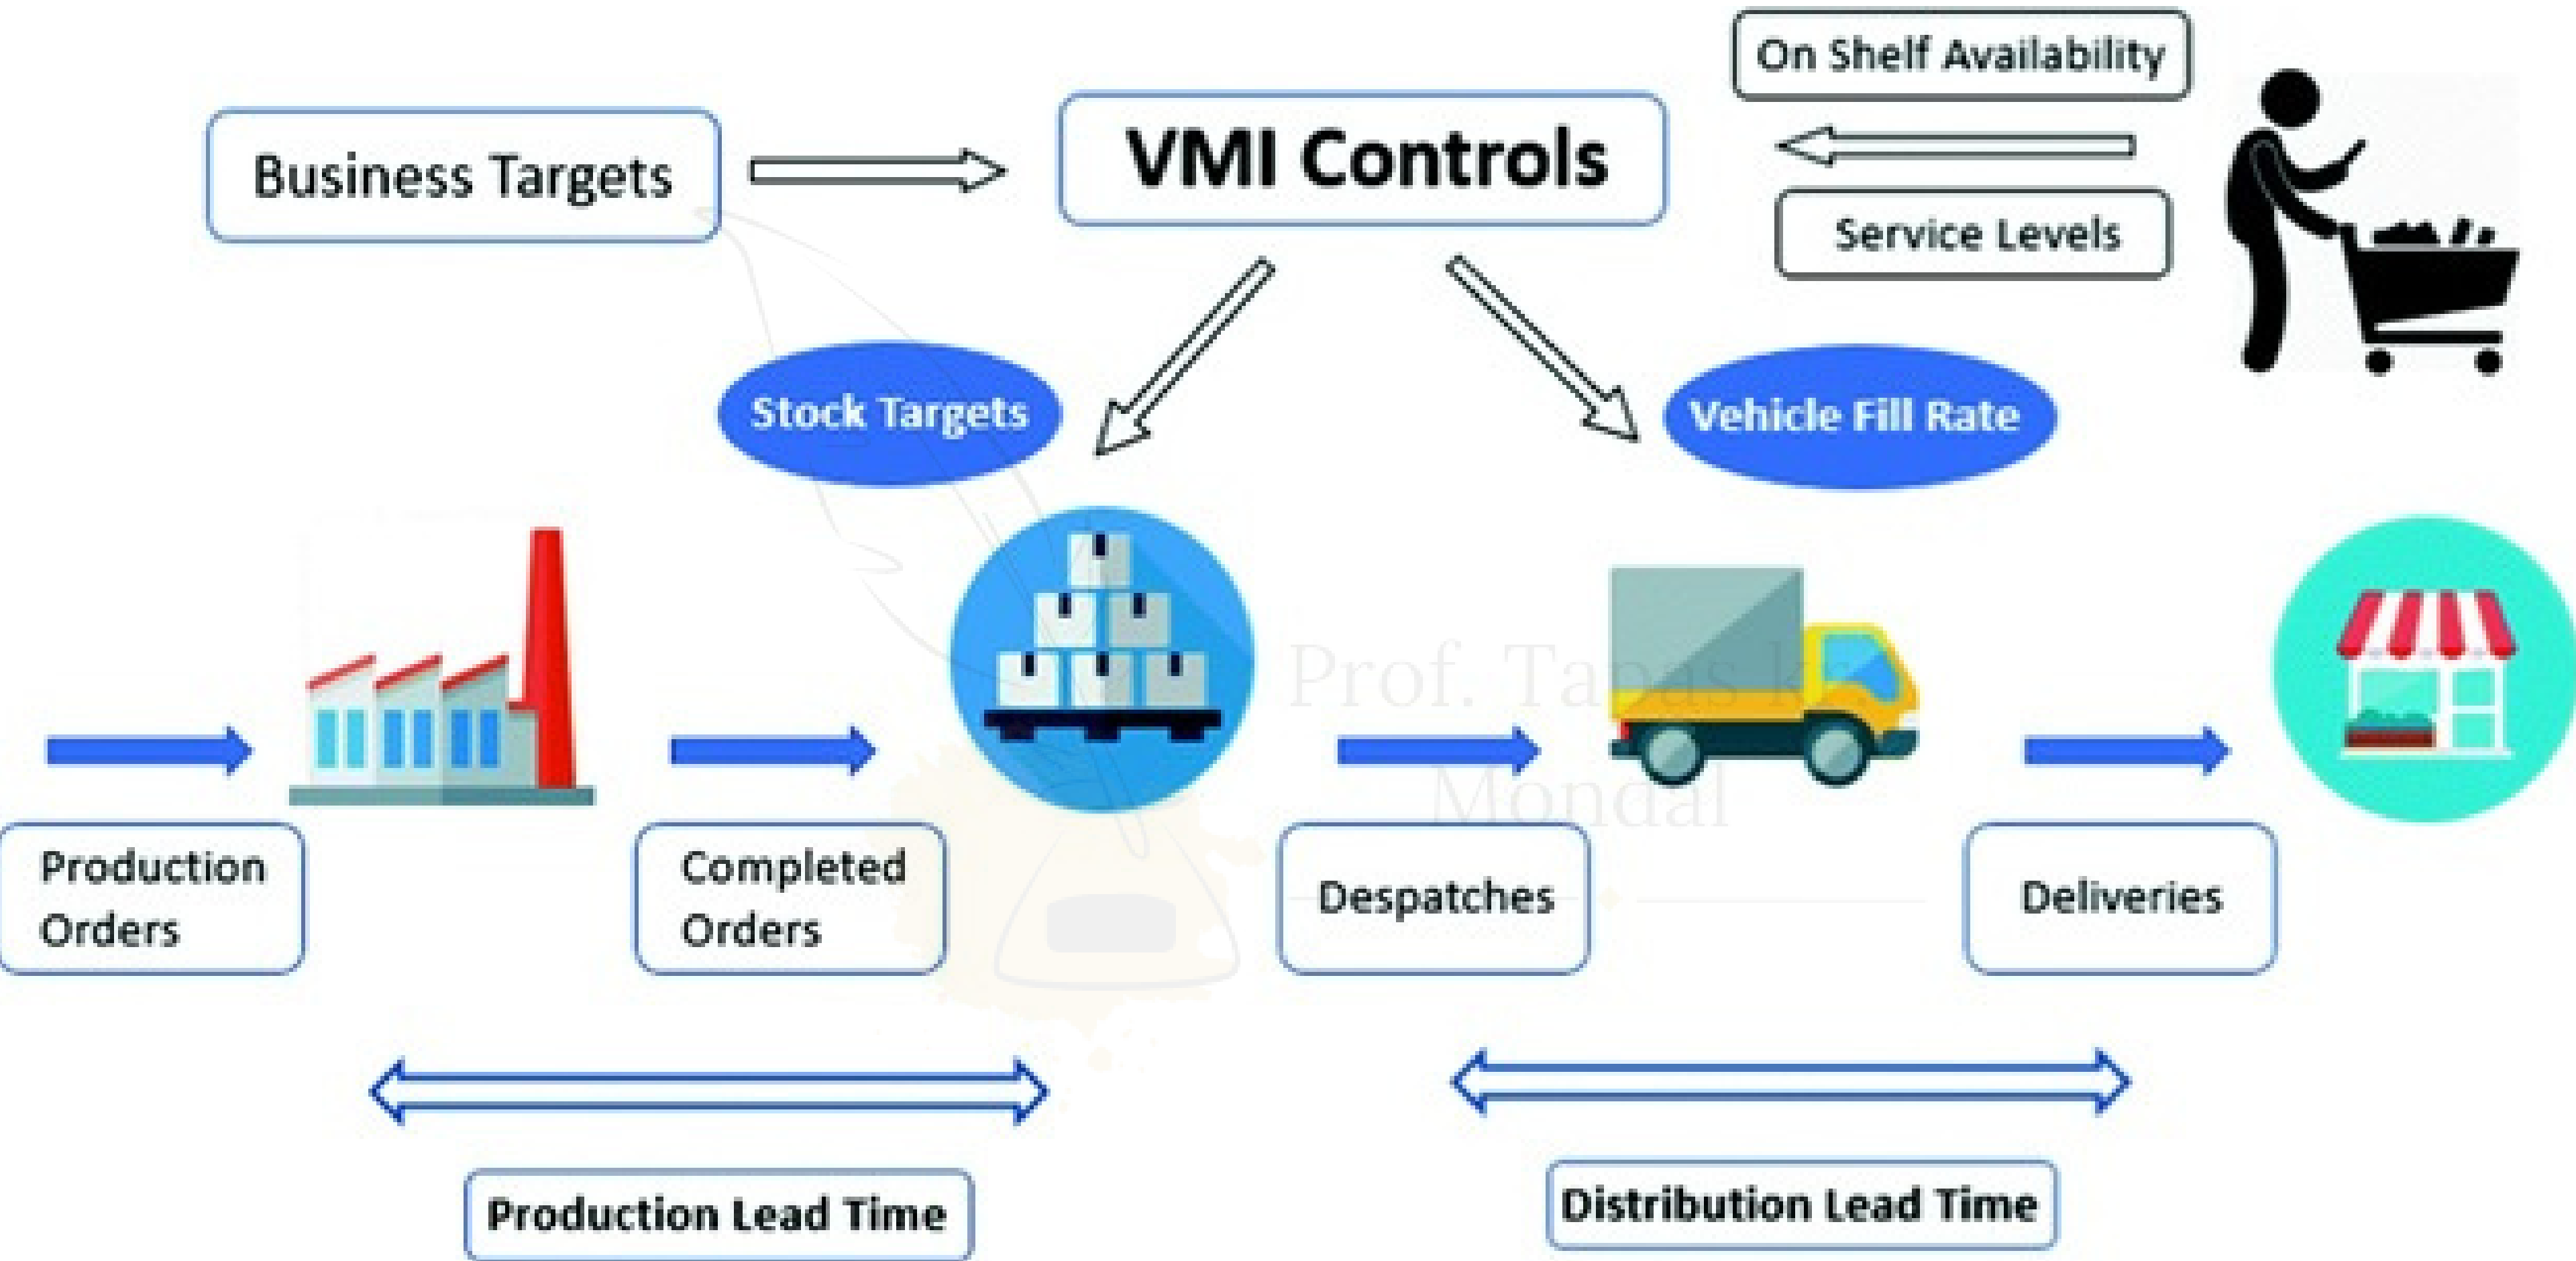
On Shelf Availability

Business Targets

VMI Controls

Service Levels

Stock Targets

Vehicle Fill Rate

Prof. Tapas K Mondal

Production Orders

Completed Orders

Despatches

Deliveries

Production Lead Time

Distribution Lead Time